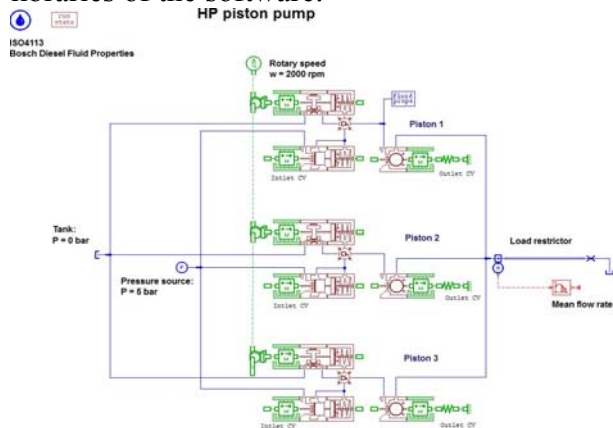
libraries of the software.

HP piston pump

run stats

ISO4113
Bosch Diesel Fluid Properties

Rotary speed
w = 2000 rpm

fluid props

Piston 1

Inlet CV

Outlet CV

Tank:
P = 0 bar

Piston 2

Load restrictor

Pressure source:
P = 5 bar

Outlet CV

Mean flow rate

Inlet CV

Piston 3

Inlet CV

Outlet CV